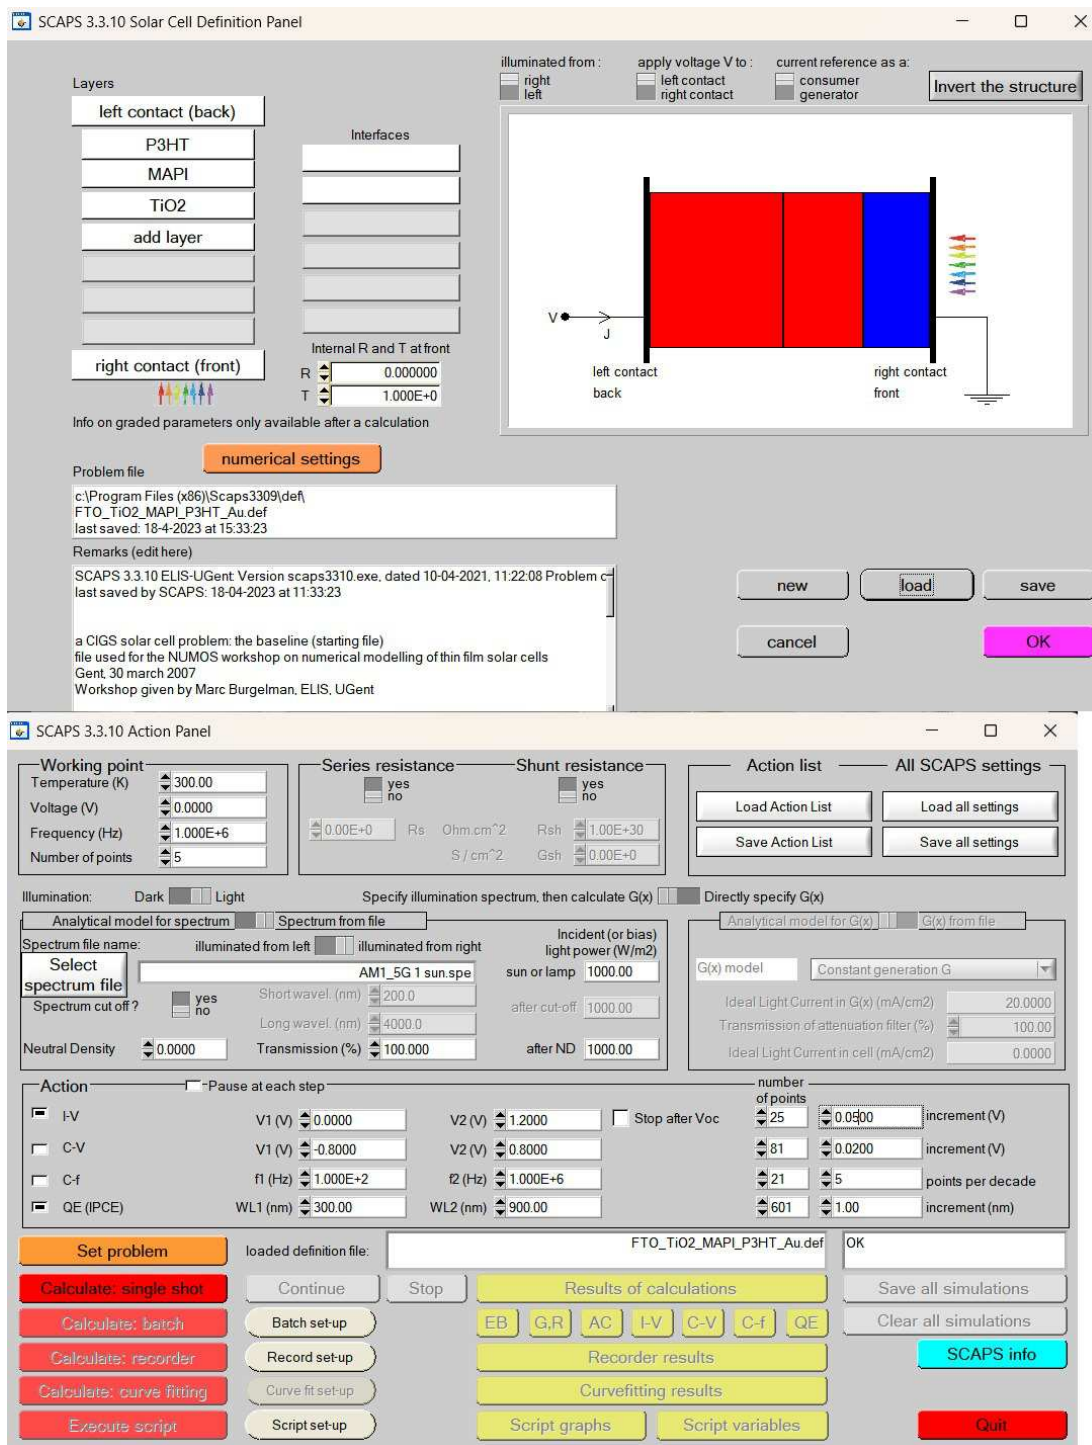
SCAPS 3.3.10 Solar Cell Definition Panel

Layers

left contact (back)
P3HT
MAPI
TiO2
add layer

right contact (front)

Interfaces

Internal R and T at front
R 0.000000
T 1.000E+0

Info on graded parameters only available after a calculation

illuminated from : right left
apply voltage V to : left contact right contact
current reference as a: consumer generator
Invert the structure

V J
left contact back
right contact front

Problem file
numerical settings
c:\Program Files (x86)\Scaps3309\def\ FTO_TiO2_MAPI_P3HT_Au.def
last saved: 18-4-2023 at 15:33:23

Remarks (edit here)
SCAPS 3.3.10 ELIS-UGent Version scaps3310.exe, dated 10-04-2021, 11:22:08 Problem c
last saved by SCAPS: 18-04-2023 at 11:33:23

a CIGS solar cell problem: the baseline (starting file)
file used for the NUMOS workshop on numerical modelling of thin film solar cells
Gent, 30 march 2007
Workshop given by Marc Burgelman, ELIS, UGent

new load save
cancel OK

SCAPS 3.3.10 Action Panel

Working point
Temperature (K) 300.00
Voltage (V) 0.0000
Frequency (Hz) 1.000E+6
Number of points 5

Series resistance
yes no
0.00E+0 Rs Ohm.cm^2
S/cm^2

Shunt resistance
yes no
Rsh 1.00E+30
Gsh 0.00E+0

Action list
Load Action List
Save Action List

All SCAPS settings
Load all settings
Save all settings

Illumination: Dark Light
Specify illumination spectrum, then calculate G(x)
Directly specify G(x)

Analytical model for spectrum
Spectrum from file
Spectrum file name:
illuminated from left
illuminated from right
Select spectrum file
AM1_5G 1 sun.spe
Spectrum cut off ? yes no
Short wavel. (nm) 200.0
Long wavel. (nm) 4000.0
Neutral Density 0.0000
Transmission (%) 100.000
Incident (or bias) light power (W/m2)
sun or lamp 1000.00
after cut-off 1000.00
after ND 1000.00

Analytical model for G(x)
G(x) from file
G(x) model
Constant generation G
Ideal Light Current in G(x) (mA/cm2) 20.0000
Transmission of attenuation filter (%) 100.00
Ideal Light Current in cell (mA/cm2) 0.0000

Action
Pause at each step
number of points

I-V V1 (V) 0.0000 V2 (V) 1.2000 Stop after Voc 25 0.0500 increment (V)
C-V V1 (V) -0.8000 V2 (V) 0.8000 81 0.0200 increment (V)
C-f f1 (Hz) 1.000E+2 f2 (Hz) 1.000E+6 21 5 points per decade
QE (IPCE) WL1 (nm) 300.00 WL2 (nm) 900.00 601 1.00 increment (nm)

Set problem
loaded definition file:
FTO_TiO2_MAPI_P3HT_Au.def
OK

Calculate: single shot
Continue
Stop
Results of calculations
Save all simulations
Calculate: batch
Batch set-up
EB G,R AC I-V C-V C-f QE
Clear all simulations
Calculate: recorder
Record set-up
Recorder results
SCAPS info
Calculate: curve fitting
Curve fit set-up
Curvefitting results
Execute script
Script set-up
Script graphs
Script variables
Quit